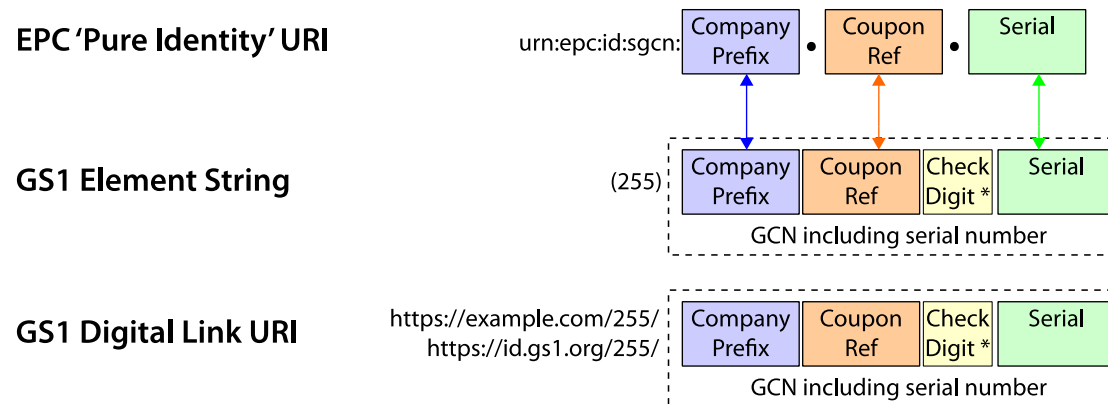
EPC 'Pure Identity' URI

urn:epc:id:sgcn: Company Prefix . Coupon Ref . Serial

GS1 Element String

(255) Company Prefix Coupon Ref Check Digit * Serial

GCN including serial number

GS1 Digital Link URI

https://example.com/255/
https://id.gs1.org/255/

Company Prefix Coupon Ref Check Digit * Serial

GCN including serial number